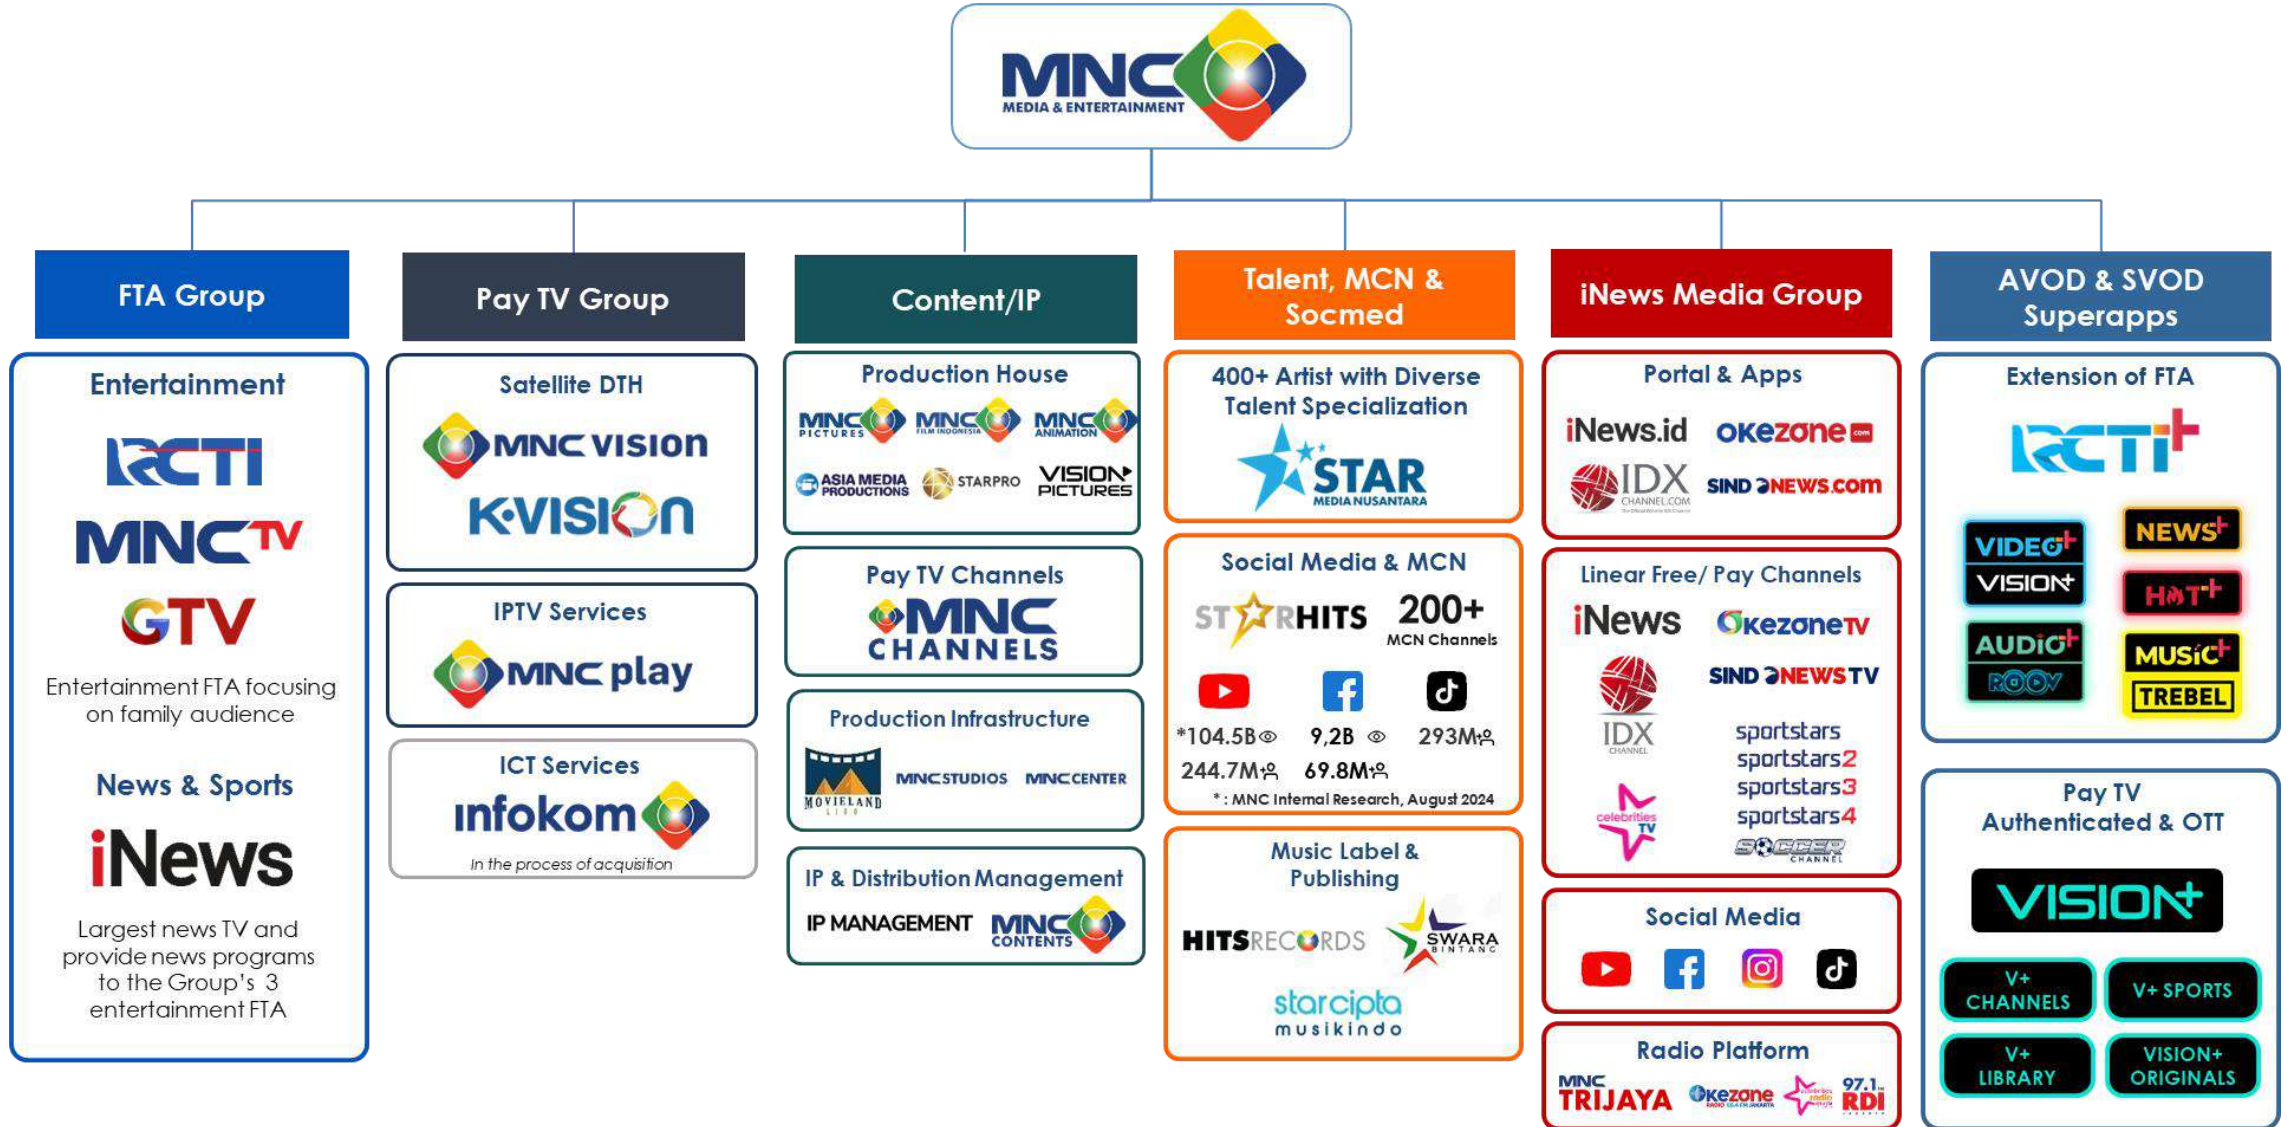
MNC MEDIA & ENTERTAINMENT

FTA Group

Entertainment

RCTI

MNCTV

GTV

Entertainment FTA focusing on family audience

News & Sports

iNews

Largest news TV and provide news programs to the Group's 3 entertainment FTA

Pay TV Group

Satellite DTH

MNC VISION

K-VISION

IPTV Services

MNC play

ICT Services

infokom

In the process of acquisition

Content/IP

Production House

MNC PICTURES MNC FILM INDONESIA MNC ANIMATION

ASIA MEDIA PRODUCTIONS STARPRO VISION+ PICTURES

Pay TV Channels

MNC CHANNELS

Production Infrastructure

MOVIELAND MNC STUDIOS MNC CENTER

IP & Distribution Management

IP MANAGEMENT MNC CONTENTS

Talent, MCN & Socmed

400+ Artist with Diverse Talent Specialization

STAR MEDIA NUSANTARA

Social Media & MCN

STARHITS 200+ MCN Channels

*104.5B 9,2B 293M

244.7M 69.8M

*: MNC Internal Research, August 2024

Music Label & Publishing

HITSRECORDS SWARA BINTANG

starcipta musikindo

iNews Media Group

Portal & Apps

iNews.id okezone.com

IDX CHANNEL.COM SINDONEWS.com

Linear Free/ Pay Channels

iNews OkezoneTV

IDX CHANNEL SINDONEWSTV

celebrities TV

sportstars sportstars2 sportstars3 sportstars4

SOCCER CHANNEL

Social Media

Radio Platform

MNC TRIJAYA Okezone 97.1 RDI

AVOD & SVOD Superapps

Extension of FTA

RCTI+

VIDEO+ VISION+ NEWS+ HOT+

AUDIO+ ROOV MUSIC+ TREBEL

Pay TV Authenticated & OTT

VISION+

V+ CHANNELS V+ SPORTS

V+ LIBRARY VISION+ ORIGINALS